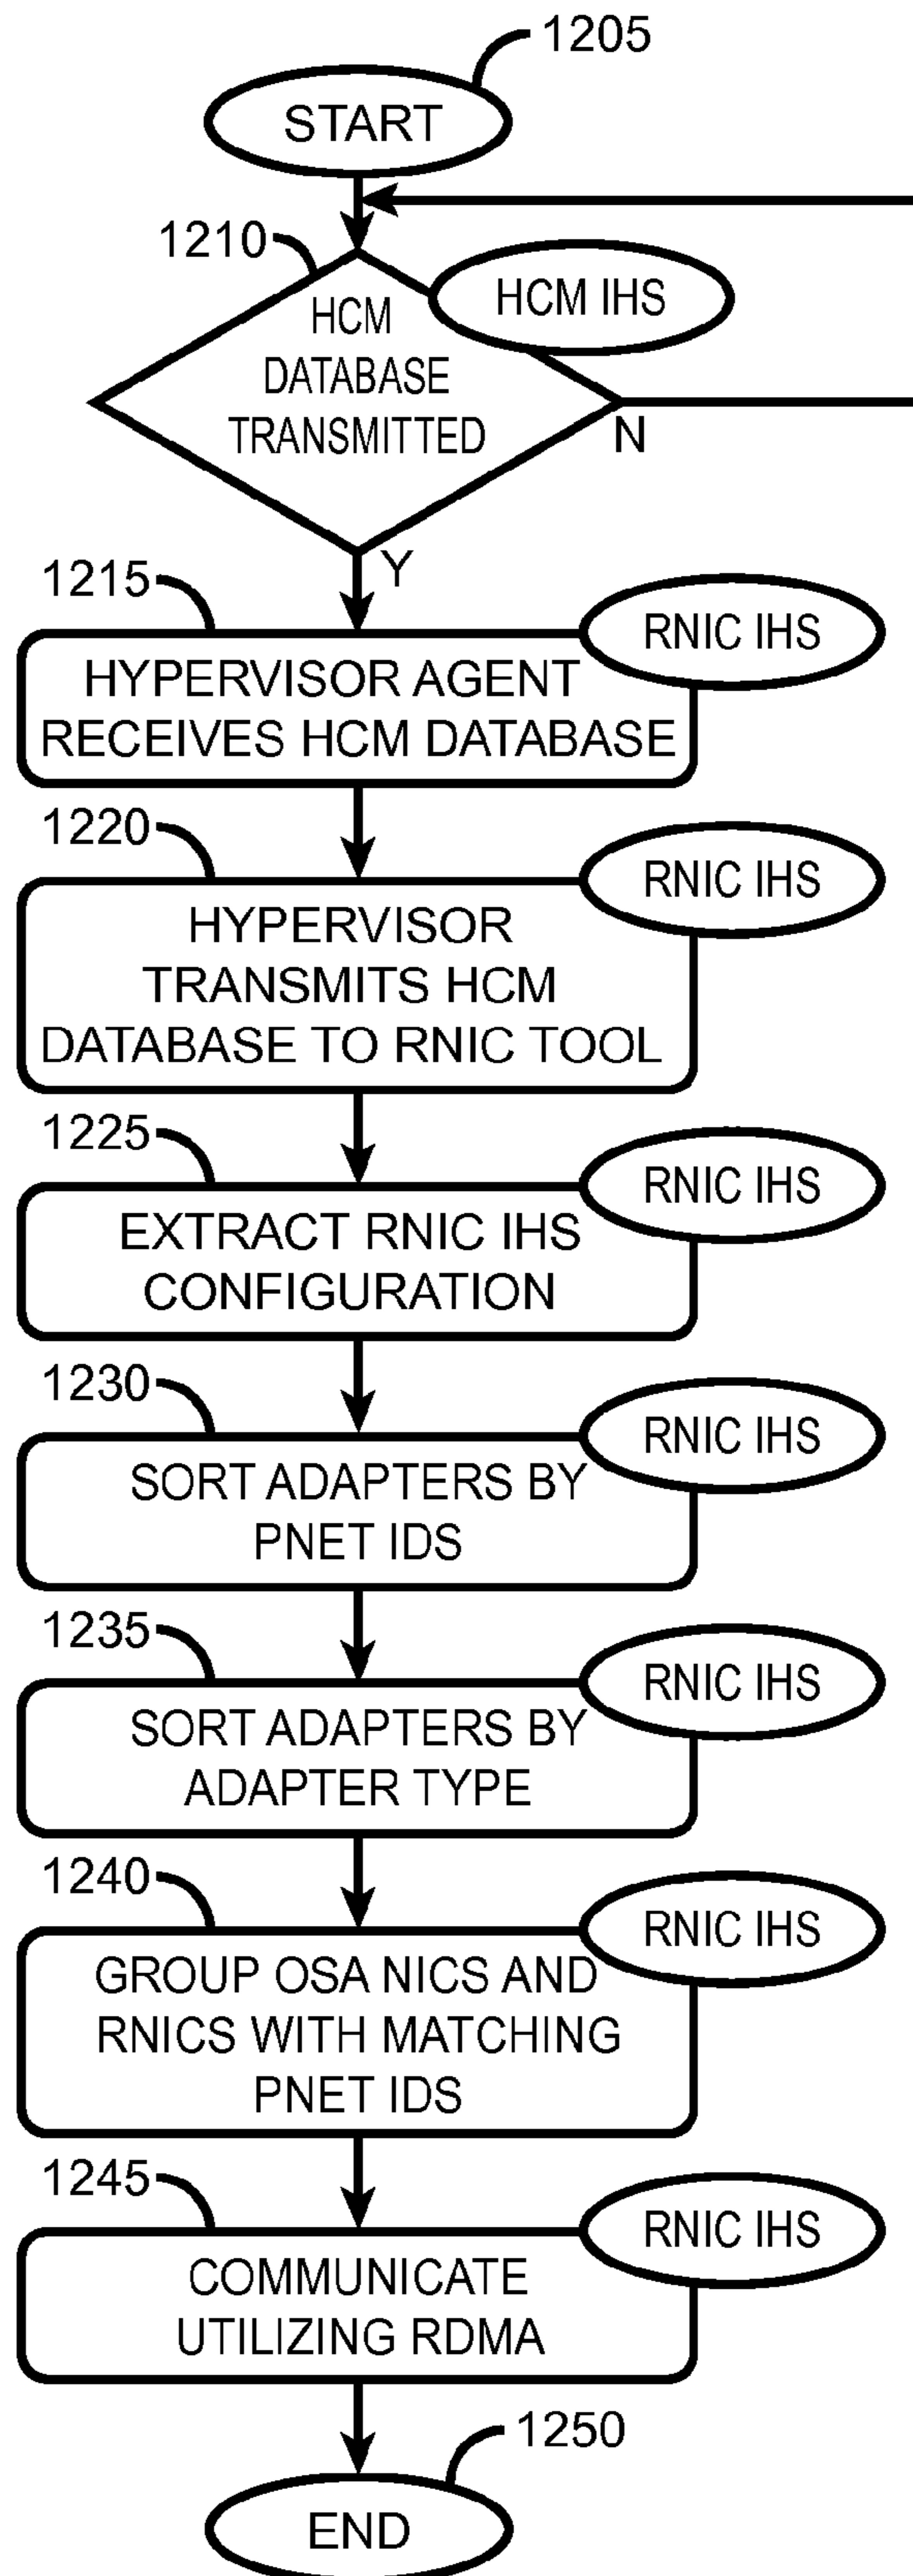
1205
START

1210
HCM DATABASE TRANSMITTED
HCM IHS
N
Y

1215
RNIC IHS
HYPERVISOR AGENT RECEIVES HCM DATABASE

1220
RNIC IHS
HYPERVISOR TRANSMITS HCM DATABASE TO RNIC TOOL

1225
RNIC IHS
EXTRACT RNIC IHS CONFIGURATION

1230
RNIC IHS
SORT ADAPTERS BY PNET IDS

1235
RNIC IHS
SORT ADAPTERS BY ADAPTER TYPE

1240
RNIC IHS
GROUP OSA NICS AND RNICS WITH MATCHING PNET IDS

1245
RNIC IHS
COMMUNICATE UTILIZING RDMA

1250
END